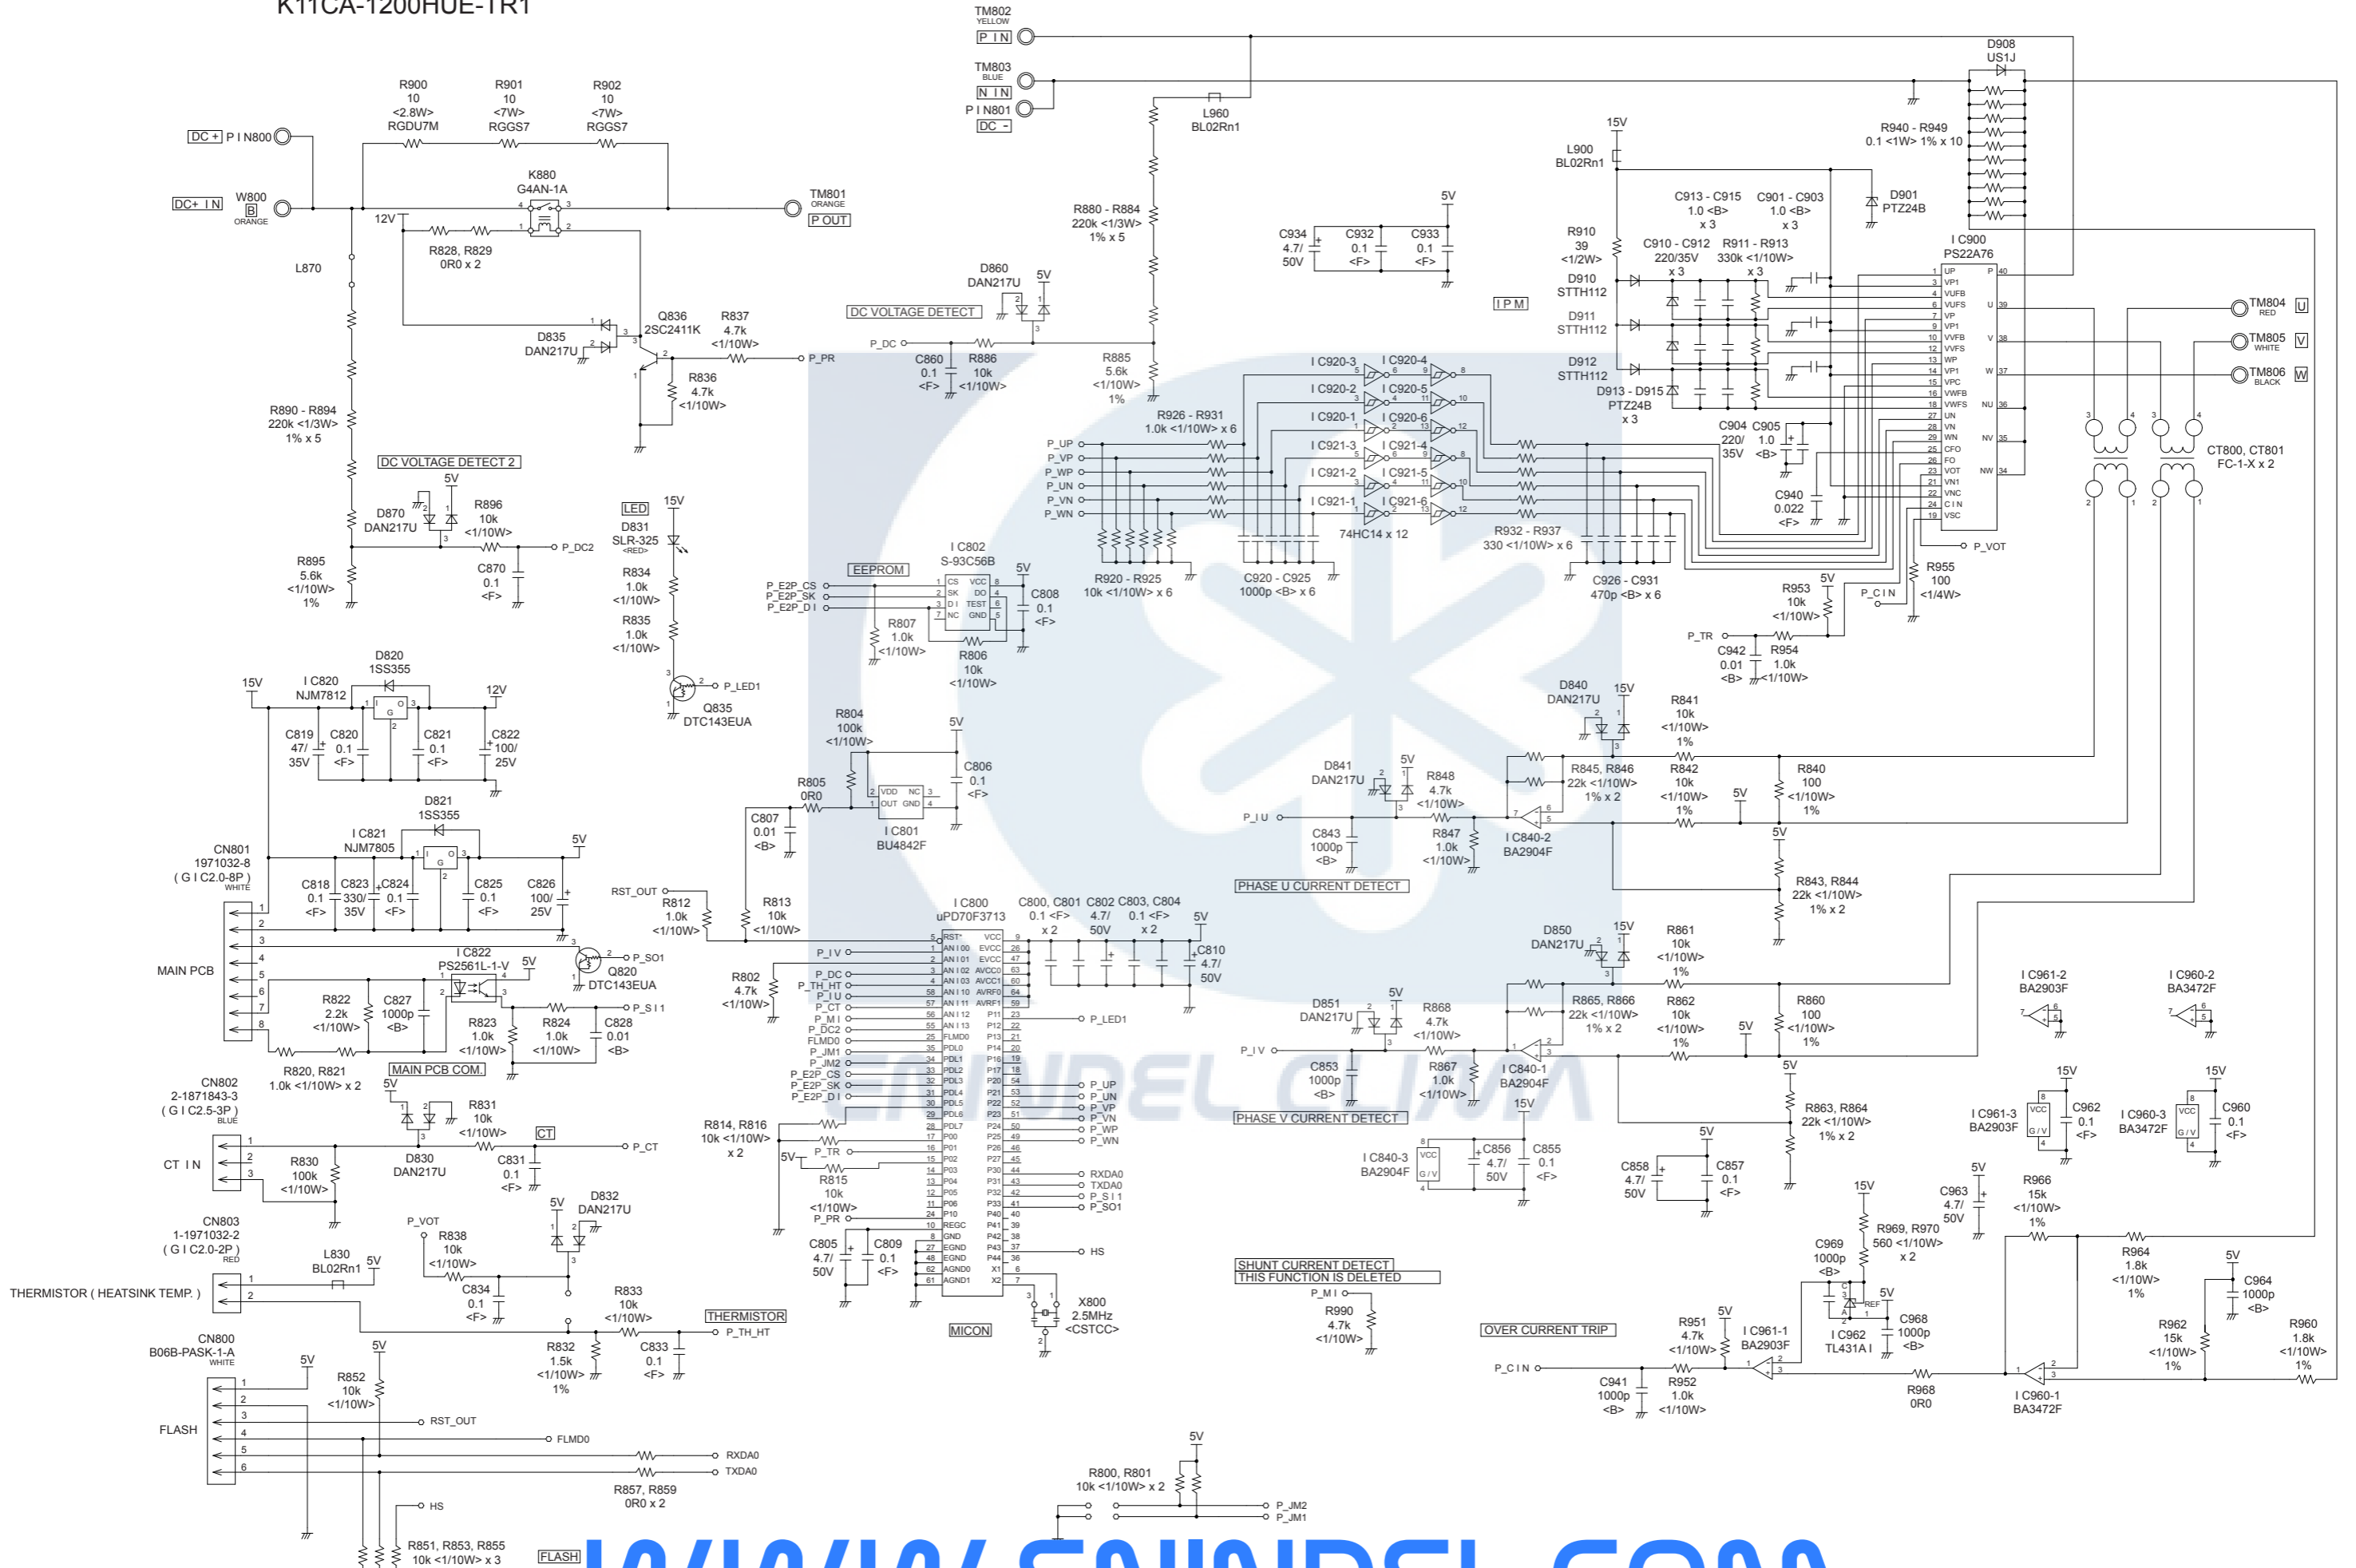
K11CA-1200HUE-TR1

TM802 YELLOW
P IN
TM803 BLUE
N IN
P I N801
DC -
D908 US1J
L960 BL02Rn1
R940 - R949 0.1 <1W> 1% x 10
15V
L900 BL02Rn1
R900 10 <2.8W> RGDU7M
R901 10 <7W> RGGS7
R902 10 <7W> RGGS7
DC + P I N800
K880 G4AN-1A
DC+ IN W800 B ORANGE
TM801 ORANGE P OUT
12V
R828, R829 0R0 x 2
L870
R880 - R884 220k <1/3W> 1% x 5
C934 4.7/ 50V
C932 0.1 <F>
C933 0.1 <F>
5V
R910 39 <1/2W>
C913 - C915 1.0 <B> x 3
C901 - C903 1.0 <B> x 3
D901 PTZ24B
C910 - C912 220/35V x 3
R911 - R913 330k <1/10W> x 3
I C900 PS22A76
D860 DAN217U
5V
DC VOLTAGE DETECT
Q836 2SC2411K
R837 4.7k <1/10W>
D835 DAN217U
P_PR
P_DC
C860 0.1 <F>
R886 10k <1/10W>
R885 5.6k <1/10W> 1%
R836 4.7k <1/10W>
D910 STTH112
IPM
D911 STTH112
D912 STTH112
D913 - D915 PTZ24B x 3
TM804 RED U
TM805 WHITE V
TM806 BLACK W
R890 - R894 220k <1/3W> 1% x 5
I C920-3
I C920-4
I C920-2
I C920-5
I C920-1
I C920-6
I C921-3
I C921-4
I C921-2
I C921-5
I C921-1
I C921-6
74HC14 x 12
R926 - R931 1.0k <1/10W> x 6
P_UP
P_VP
P_WP
P_UN
P_VN
P_WN
C904 220/ 35V
C905 1.0 <B>
C940 0.022 <F>
CT800, CT801 FC-1-X x 2
DC VOLTAGE DETECT 2
5V
D870 DAN217U
R896 10k <1/10W>
P_DC2
C870 0.1 <F>
R895 5.6k <1/10W> 1%
LED
15V
D831 SLR-325 <RED>
R834 1.0k <1/10W>
R835 1.0k <1/10W>
P_LED1
Q835 DTC143EUA
EEPROM
I C802 S-93C56B
5V
P_E2P_CS
P_E2P_SK
P_E2P_D I
C808 0.1 <F>
R807 1.0k <1/10W>
R806 10k <1/10W>
R920 - R925 10k <1/10W> x 6
C920 - C925 1000p <B> x 6
R932 - R937 330 <1/10W> x 6
C926 - C931 470p <B> x 6
P_VOT
R953 10k <1/10W>
5V
P_C I N
R955 100 <1/4W>
P_TR
C942 0.01 <B>
R954 1.0k <1/10W>
D820 1SS355
15V
I C820 NJM7812
12V
C819 47/ 35V
C820 0.1 <F>
C821 0.1 <F>
C822 100/ 25V
R804 100k <1/10W>
5V
C806 0.1 <F>
R805 0R0
C807 0.01 <B>
I C801 BU4842F
D840 DAN217U
15V
R841 10k <1/10W> 1%
D841 DAN217U
5V
R848 4.7k <1/10W>
R845, R846 22k <1/10W> 1% x 2
R842 10k <1/10W> 1%
R840 100 <1/10W> 1%
5V
P_I U
C843 1000p <B>
R847 1.0k <1/10W>
I C840-2 BA2904F
5V
R843, R844 22k <1/10W> 1% x 2
PHASE U CURRENT DETECT
D821 1SS355
I C821 NJM7805
5V
CN801 1971032-8 ( G I C2.0-8P ) WHITE
C818 0.1 <F>
C823 330/ 35V
C824 0.1 <F>
C825 0.1 <F>
C826 100/ 25V
RST_OUT
R812 1.0k <1/10W>
R813 10k <1/10W>
I C800 uPD70F3713
C800, C801 0.1 <F> x 2
C802 4.7/ 50V
C803, C804 0.1 <F> x 2
5V
C810 4.7/ 50V
MAIN PCB
P_SO1
Q820 DTC143EUA
I C822 PS2561L-1-V
5V
P_S I 1
R822 2.2k <1/10W>
C827 1000p <B>
R823 1.0k <1/10W>
R824 1.0k <1/10W>
C828 0.01 <B>
R802 4.7k <1/10W>
P_I V
P_DC
P_TH_HT
P_I U
P_CT
P_M I
P_DC2
FLMD0
P_JM1
P_JM2
P_E2P_CS
P_E2P_SK
P_E2P_D I
P_LED1
P_UP
P_UN
P_VP
P_VN
P_WP
P_WN
RXDA0
TXDA0
P_S I 1
P_SO1
HS
D850 DAN217U
15V
R861 10k <1/10W> 1%
D851 DAN217U
5V
R868 4.7k <1/10W>
R865, R866 22k <1/10W> 1% x 2
R862 10k <1/10W> 1%
R860 100 <1/10W> 1%
5V
P_I V
C853 1000p <B>
R867 1.0k <1/10W>
I C840-1 BA2904F
5V
R863, R864 22k <1/10W> 1% x 2
PHASE V CURRENT DETECT
15V
I C840-3 BA2904F
C856 4.7/ 50V
C855 0.1 <F>
I C961-2 BA2903F
I C960-2 BA3472F
15V
I C961-3 BA2903F
C962 0.1 <F>
15V
I C960-3 BA3472F
C960 0.1 <F>
MAIN PCB COM.
R820, R821 1.0k <1/10W> x 2
CN802 2-1871843-3 ( G I C2.5-3P ) BLUE
5V
R831 10k <1/10W>
CT
P_CT
CT IN
R830 100k <1/10W>
D830 DAN217U
C831 0.1 <F>
R814, R816 10k <1/10W> x 2
5V
P_TR
R815 10k <1/10W>
P_PR
C858 4.7/ 50V
5V
C857 0.1 <F>
5V
C963 4.7/ 50V
R966 15k <1/10W> 1%
CN803 1-1971032-2 ( G I C2.0-2P ) RED
L830 BL02Rn1
5V
THERMISTOR ( HEATSINK TEMP. )
P_VOT
R838 10k <1/10W>
5V
D832 DAN217U
C834 0.1 <F>
C805 4.7/ 50V
C809 0.1 <F>
X800 2.5MHz <CSTCC>
MICON
SHUNT CURRENT DETECT
THIS FUNCTION IS DELETED
P_M I
R990 4.7k <1/10W>
15V
C969 1000p <B>
R969, R970 560 <1/10W> x 2
5V
R964 1.8k <1/10W> 1%
5V
C964 1000p <B>
I C962 TL431A I
C968 1000p <B>
R951 4.7k <1/10W>
5V
I C961-1 BA2903F
OVER CURRENT TRIP
P_C I N
C941 1000p <B>
R952 1.0k <1/10W>
R968 0R0
I C960-1 BA3472F
R962 15k <1/10W> 1%
R960 1.8k <1/10W> 1%
R833 10k <1/10W>
THERMISTOR
P_TH_HT
R832 1.5k <1/10W> 1%
C833 0.1 <F>
CN800 B06B-PASK-1-A WHITE
5V
5V
R852 10k <1/10W>
FLASH
RST_OUT
FLMD0
RXDA0
TXDA0
R857, R859 0R0 x 2
HS
R851, R853, R855 10k <1/10W> x 3
FLASH
5V
R800, R801 10k <1/10W> x 2
P_JM2
P_JM1
ENINDEL CLIMA
WWW.ENINDEL.COM